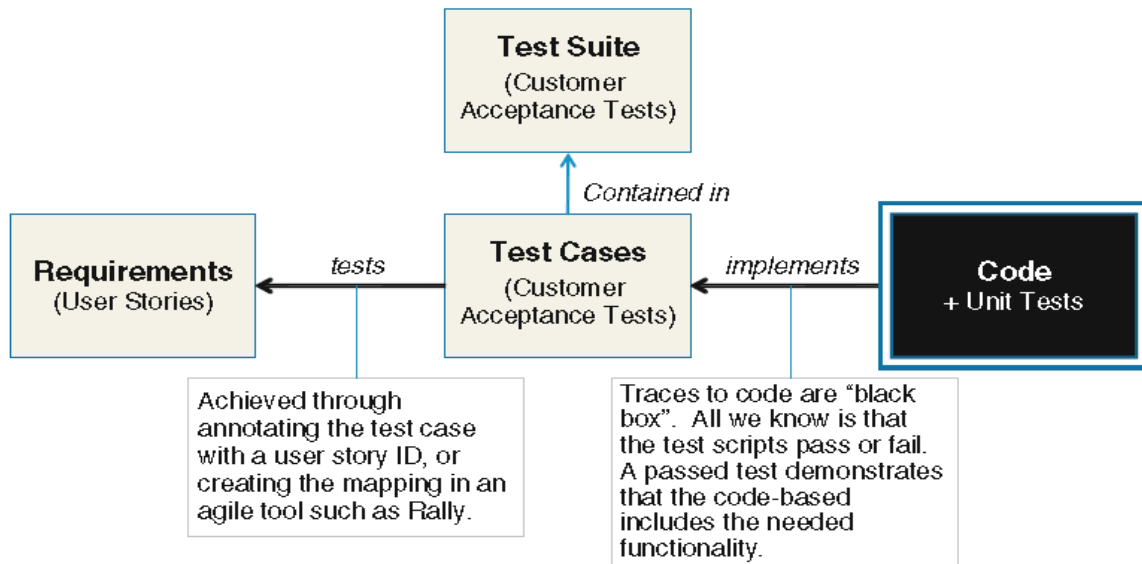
Test Suite
(Customer Acceptance Tests)

Contained in

Requirements
(User Stories)

tests

Test Cases
(Customer Acceptance Tests)

implements

Code
+ Unit Tests

Achieved through annotating the test case with a user story ID, or creating the mapping in an agile tool such as Rally.

Traces to code are "black box". All we know is that the test scripts pass or fail. A passed test demonstrates that the code-based includes the needed functionality.